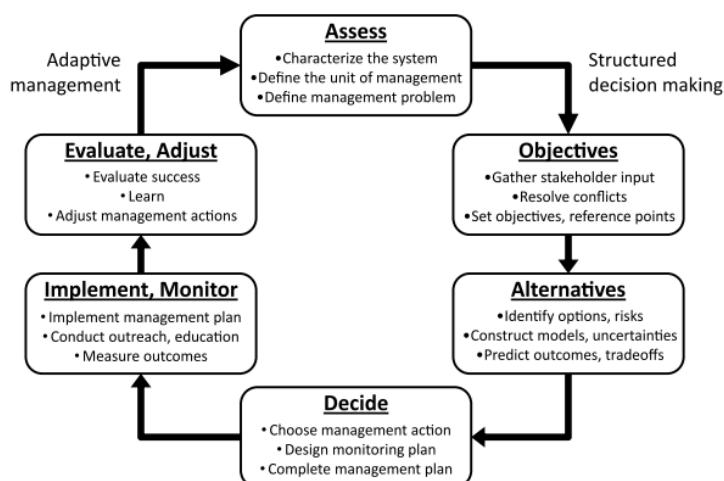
Adaptive management

Assess
•Characterize the system
•Define the unit of management
•Define management problem

Structured decision making

Objectives
•Gather stakeholder input
•Resolve conflicts
•Set objectives, reference points

Alternatives
•Identify options, risks
•Construct models, uncertainties
•Predict outcomes, tradeoffs

Decide
• Choose management action
• Design monitoring plan
• Complete management plan

Implement, Monitor
• Implement management plan
• Conduct outreach, education
• Measure outcomes

Evaluate, Adjust
• Evaluate success
• Learn
• Adjust management actions